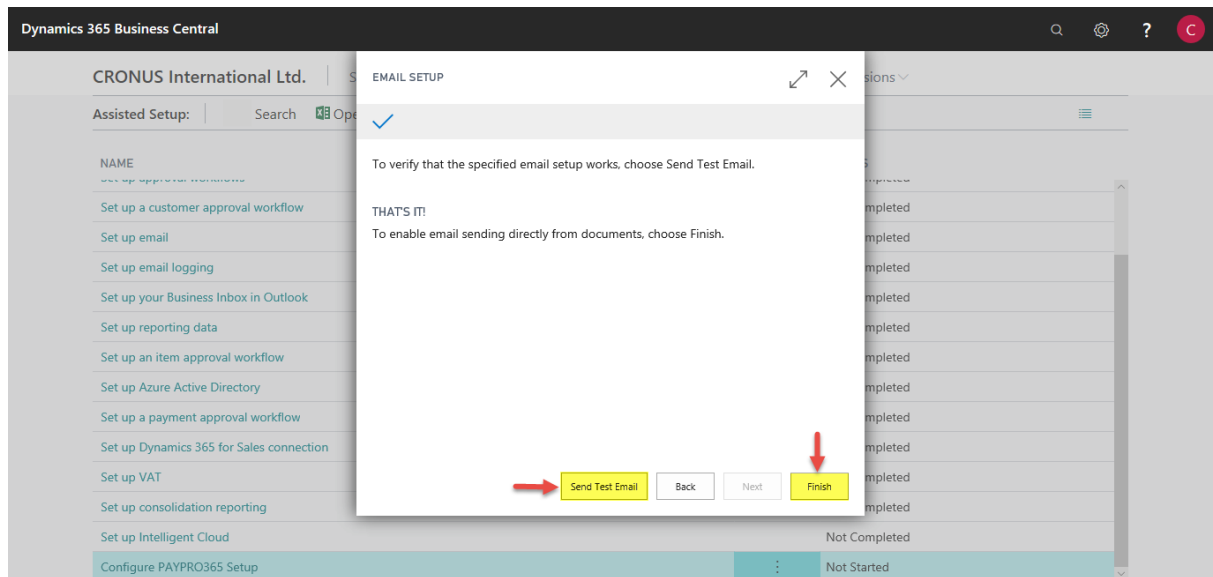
Dynamics 365 Business Central

C

CRONUS International Ltd. | S

sions

Assisted Setup: Search Ope

NAME

Set up a customer approval workflow
Set up email
Set up email logging
Set up your Business Inbox in Outlook
Set up reporting data
Set up an item approval workflow
Set up Azure Active Directory
Set up a payment approval workflow
Set up Dynamics 365 for Sales connection
Set up VAT
Set up consolidation reporting
Set up Intelligent Cloud
Configure PAYPRO365 Setup

mpleted
mpleted
mpleted
mpleted
mpleted
mpleted
mpleted
mpleted
mpleted
mpleted
mpleted
Not Completed
Not Started

EMAIL SETUP

To verify that the specified email setup works, choose Send Test Email.

THAT'S IT!
To enable email sending directly from documents, choose Finish.

Send Test Email
Back
Next
Finish